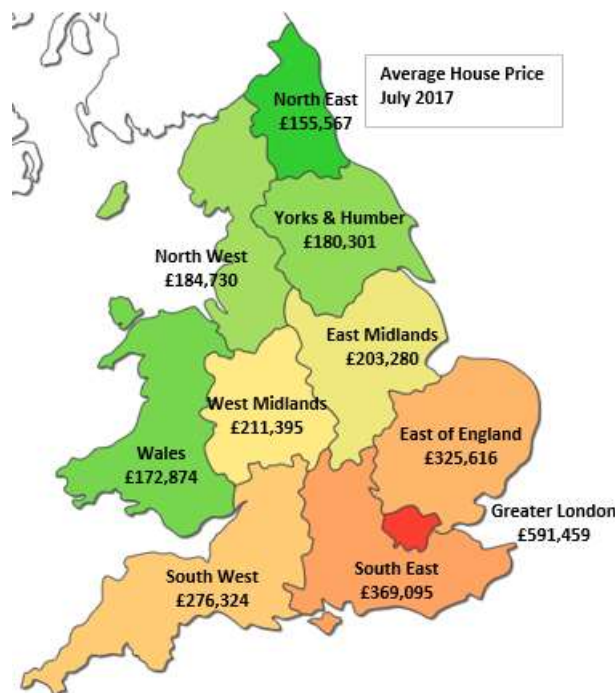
Average House Price
July 2017

North East
£155,567

Yorks & Humber
£180,301

North West
£184,730

East Midlands
£203,280

West Midlands
£211,395

Wales
£172,874

East of England
£325,616

Greater London
£591,459

South West
£276,324

South East
£369,095